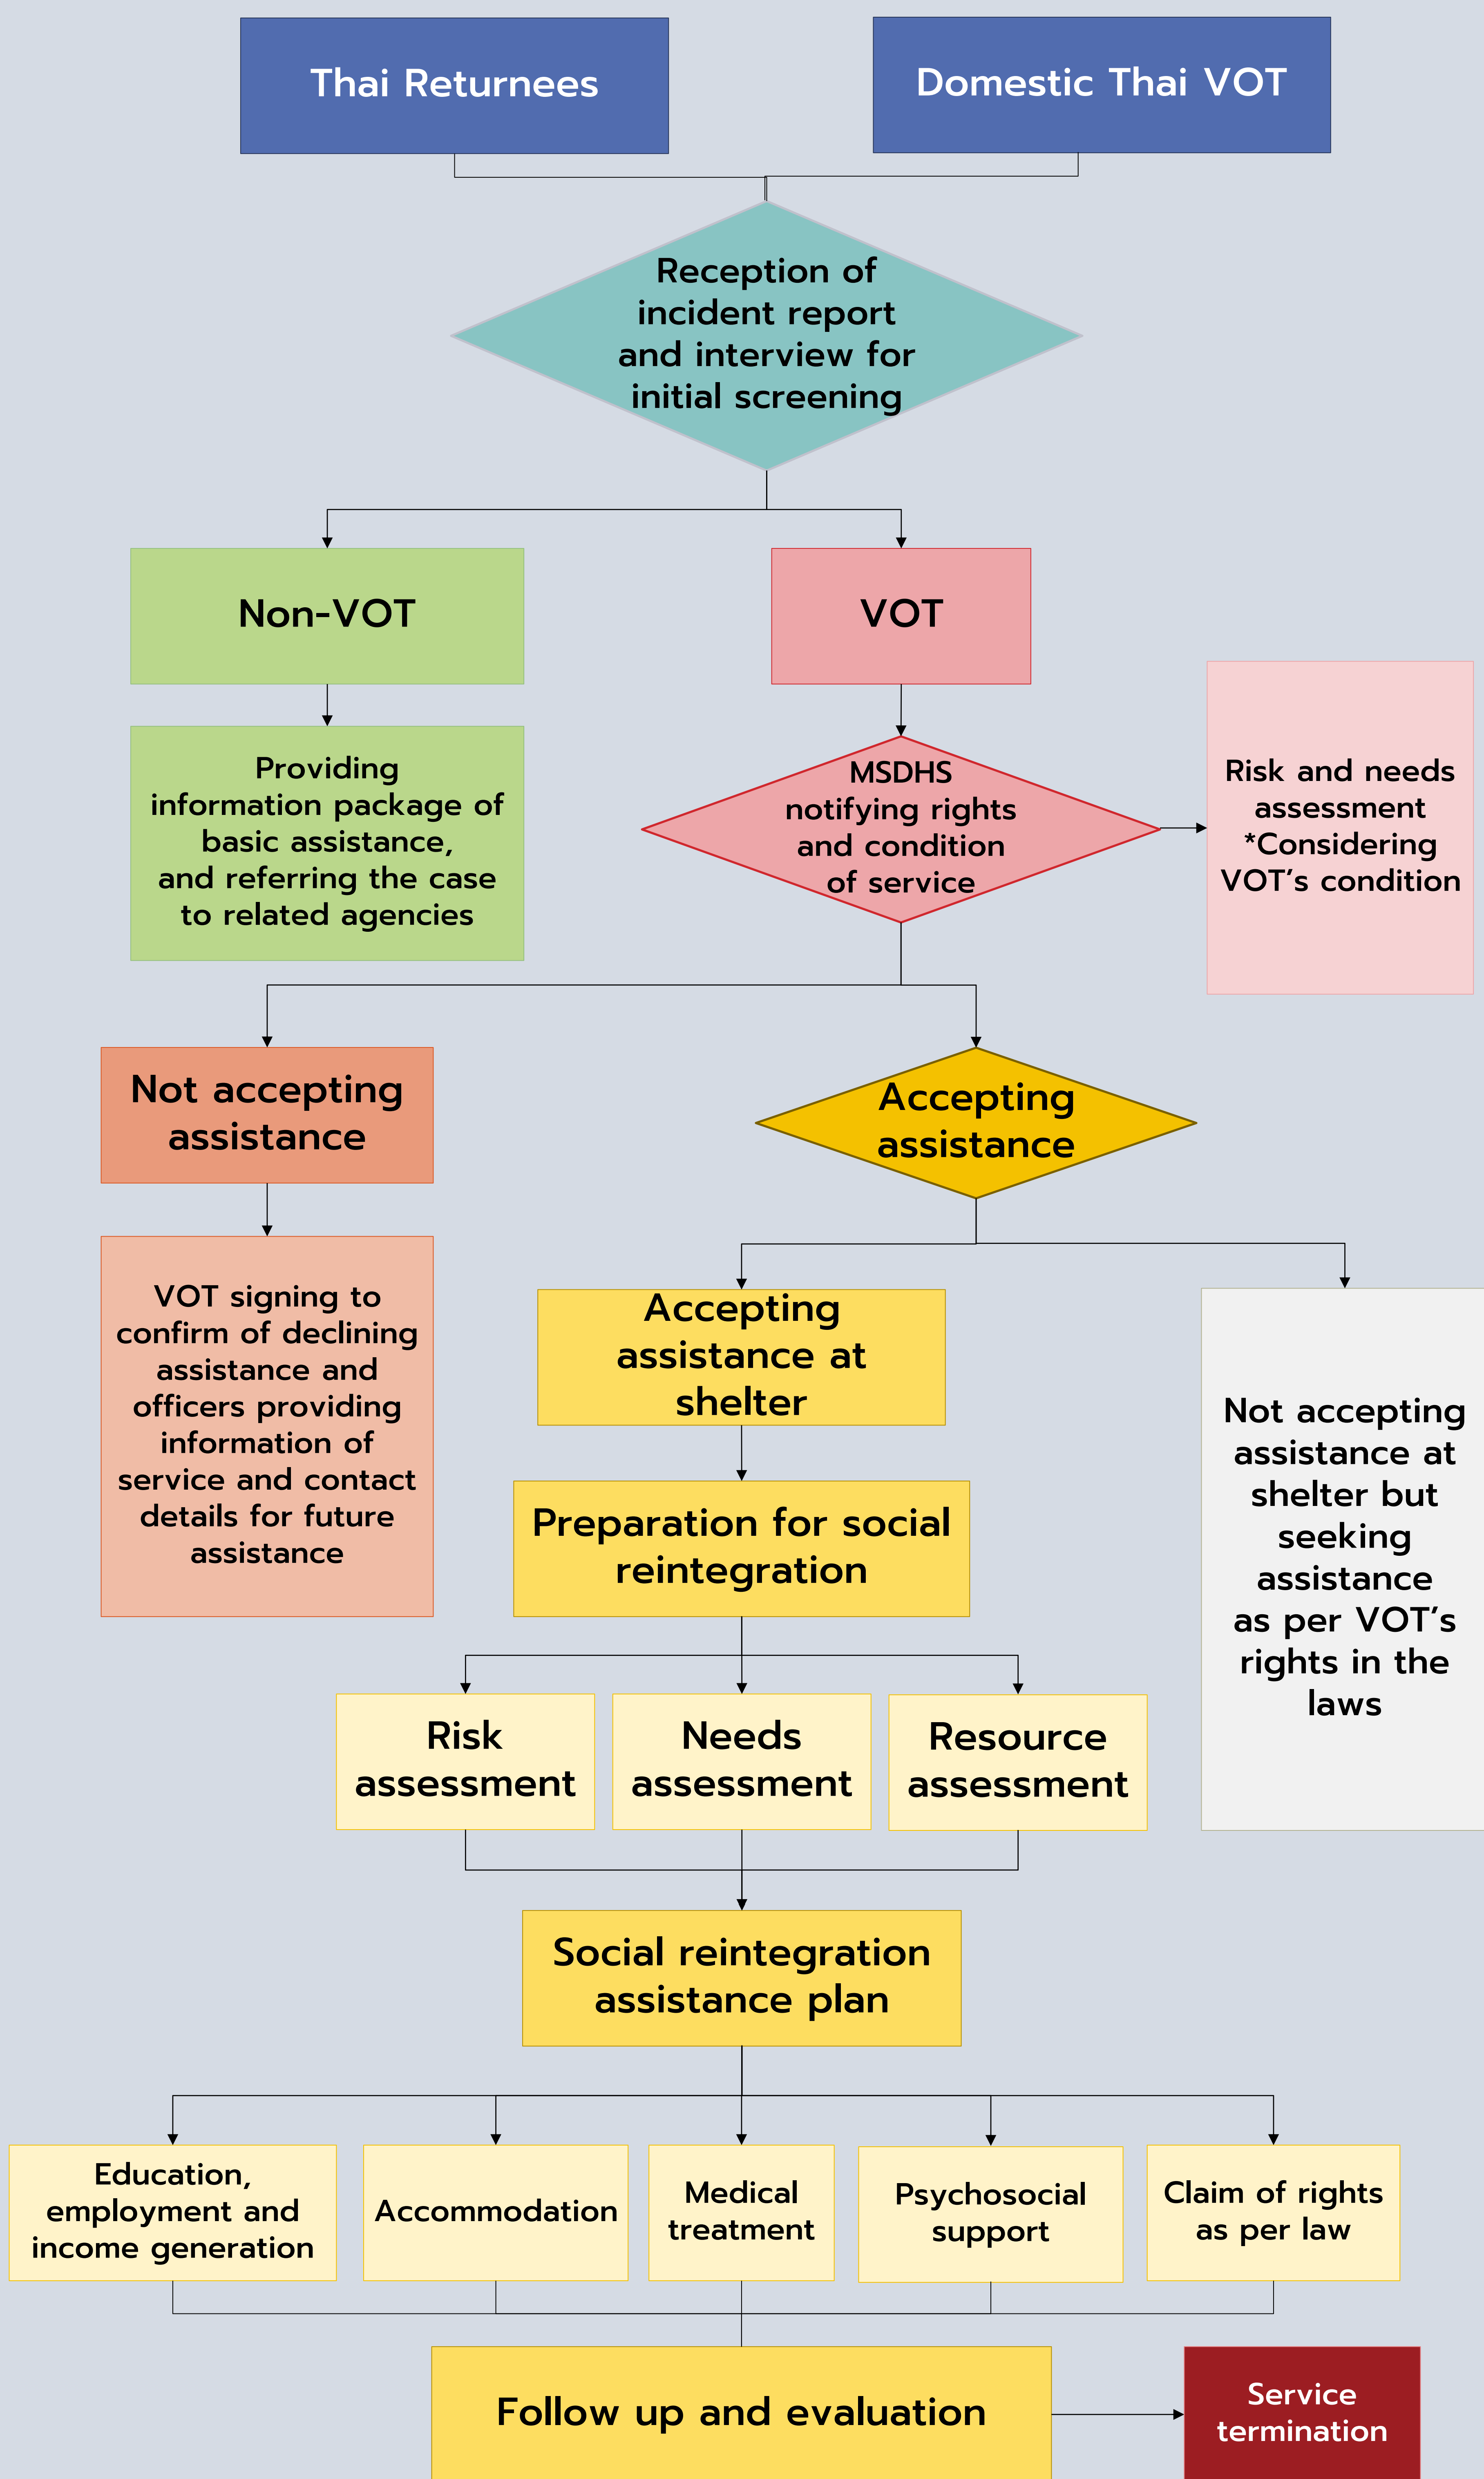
Thai Returnees

Domestic Thai VOT

Reception of incident report and interview for initial screening

Non-VOT

VOT

Providing information package of basic assistance, and referring the case to related agencies

MSDHS notifying rights and condition of service

Risk and needs assessment *Considering VOT’s condition

Not accepting assistance

Accepting assistance

VOT signing to confirm of declining assistance and officers providing information of service and contact details for future assistance

Accepting assistance at shelter

Not accepting assistance at shelter but seeking assistance as per VOT’s rights in the laws

Preparation for social reintegration

Risk assessment

Needs assessment

Resource assessment

Social reintegration assistance plan

Education, employment and income generation

Accommodation

Medical treatment

Psychosocial support

Claim of rights as per law

Follow up and evaluation

Service termination